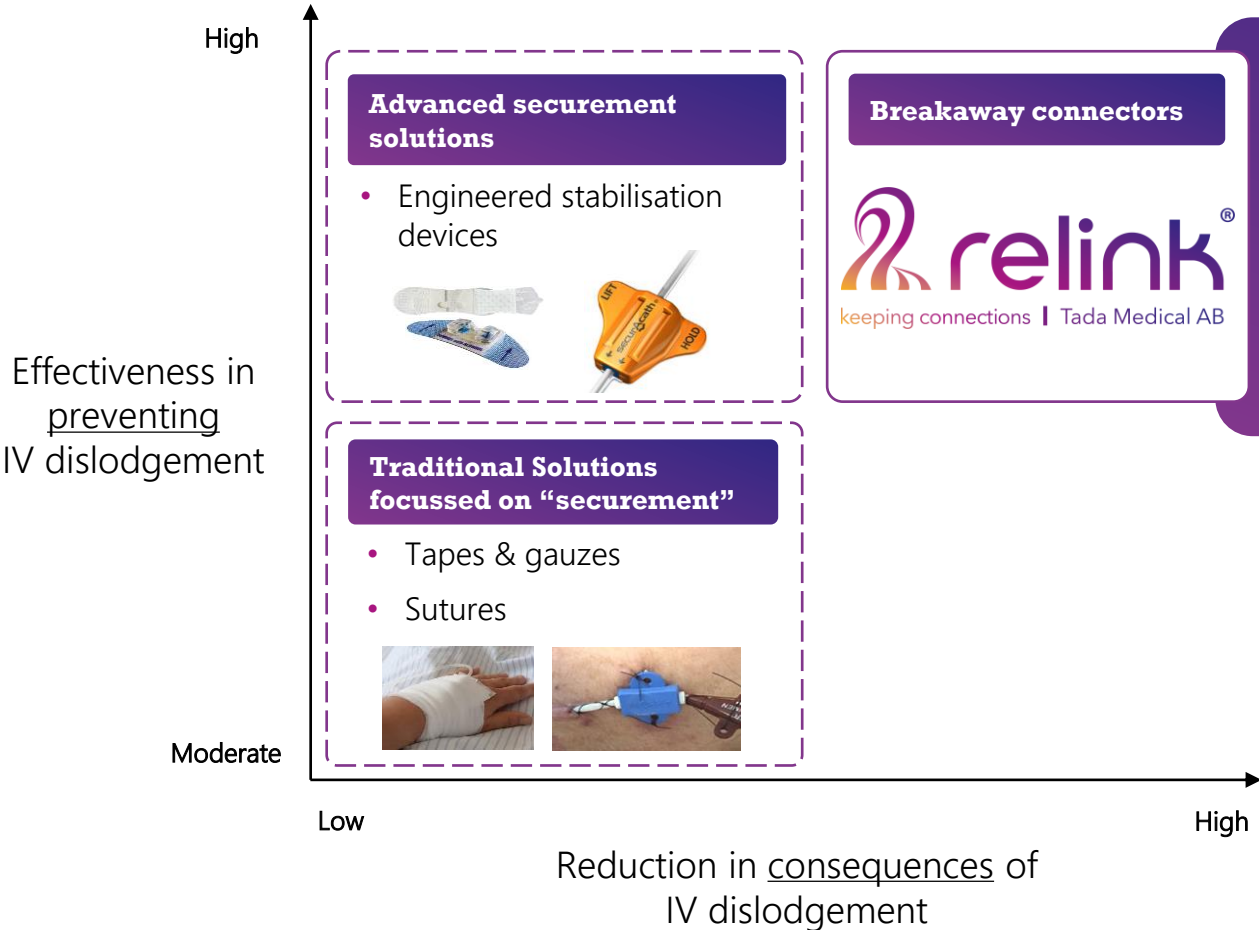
High

Effectiveness in preventing IV dislodgement

Advanced securement solutions

• Engineered stabilisation devices

LIFT
SECURACath
HOLD

Breakaway connectors

relink®
keeping connections | Tada Medical AB

Traditional Solutions focussed on "securement"

• Tapes & gauzes
• Sutures

Moderate

Low

High

Reduction in consequences of IV dislodgement